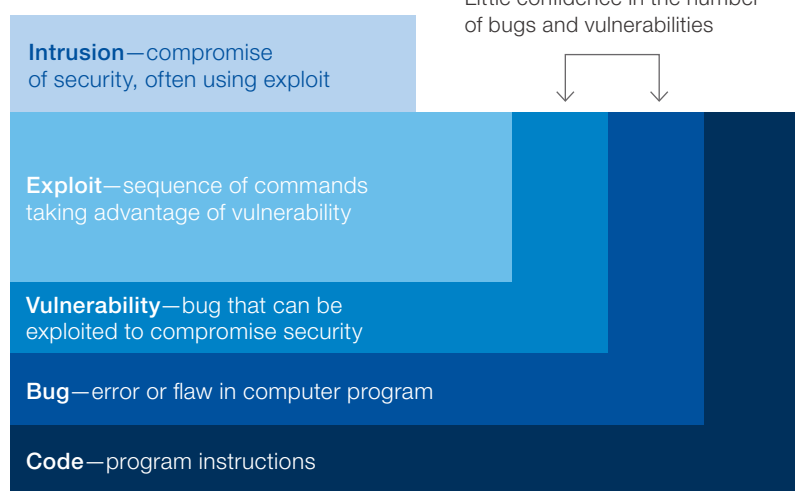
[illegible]
of bugs and vulnerabilities

Intrusion—compromise of security, often using exploit

Exploit—sequence of commands taking advantage of vulnerability

Vulnerability—bug that can be exploited to compromise security

Bug—error or flaw in computer program

Code—program instructions